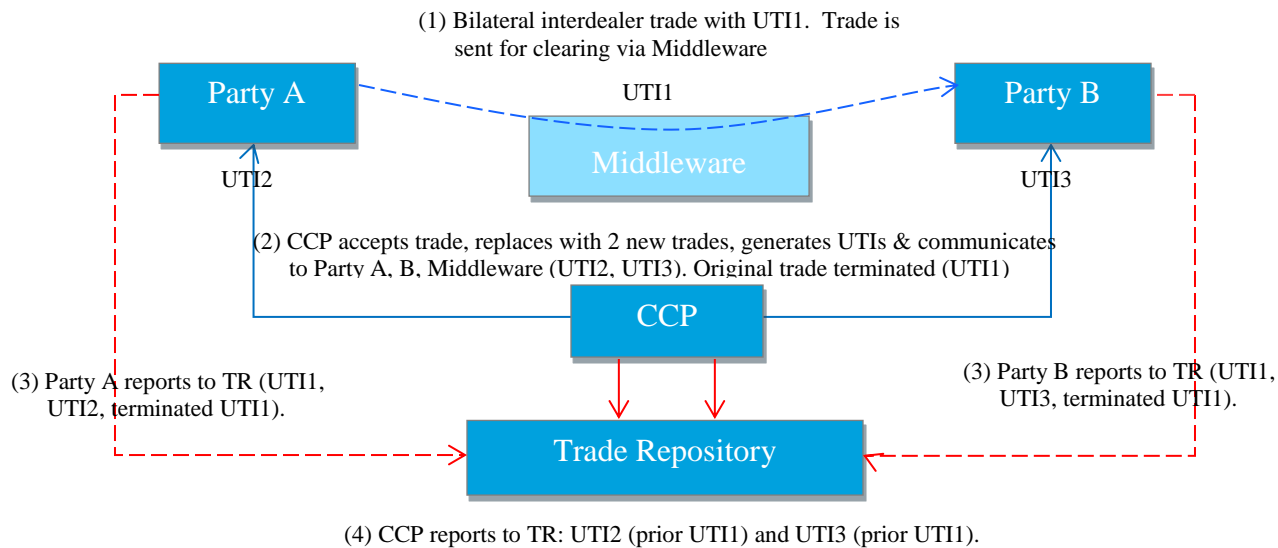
(1) Bilateral interdealer trade with UTI1. Trade is sent for clearing via Middleware

Party A

UTI1

Party B

Middleware

UTI2

UTI3

(2) CCP accepts trade, replaces with 2 new trades, generates UTIs & communicates to Party A, B, Middleware (UTI2, UTI3). Original trade terminated (UTI1)

CCP

(3) Party A reports to TR (UTI1, UTI2, terminated UTI1).

(3) Party B reports to TR (UTI1, UTI3, terminated UTI1).

Trade Repository

(4) CCP reports to TR: UTI2 (prior UTI1) and UTI3 (prior UTI1).